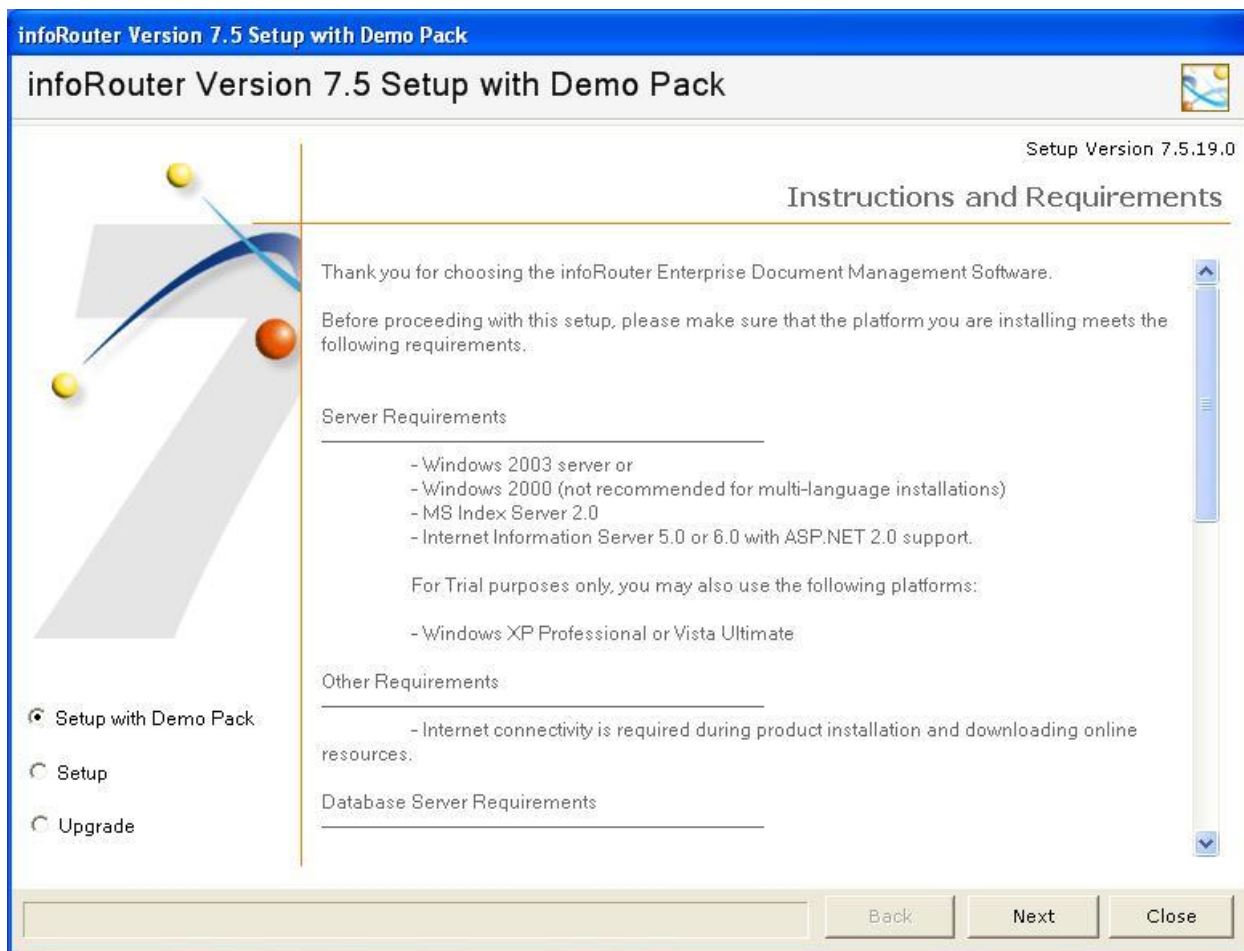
infoRouter Version 7.5 Setup with Demo Pack

infoRouter Version 7.5 Setup with Demo Pack

Setup Version 7.5.19.0

Instructions and Requirements

Thank you for choosing the infoRouter Enterprise Document Management Software.

Before proceeding with this setup, please make sure that the platform you are installing meets the following requirements.

Server Requirements

- Windows 2003 server or
- Windows 2000 (not recommended for multi-language installations)
- MS Index Server 2.0
- Internet Information Server 5.0 or 6.0 with ASP.NET 2.0 support.

For Trial purposes only, you may also use the following platforms:

- Windows XP Professional or Vista Ultimate

Other Requirements

- Internet connectivity is required during product installation and downloading online resources.

Database Server Requirements

Setup with Demo Pack

Setup

Upgrade

Back

Next

Close